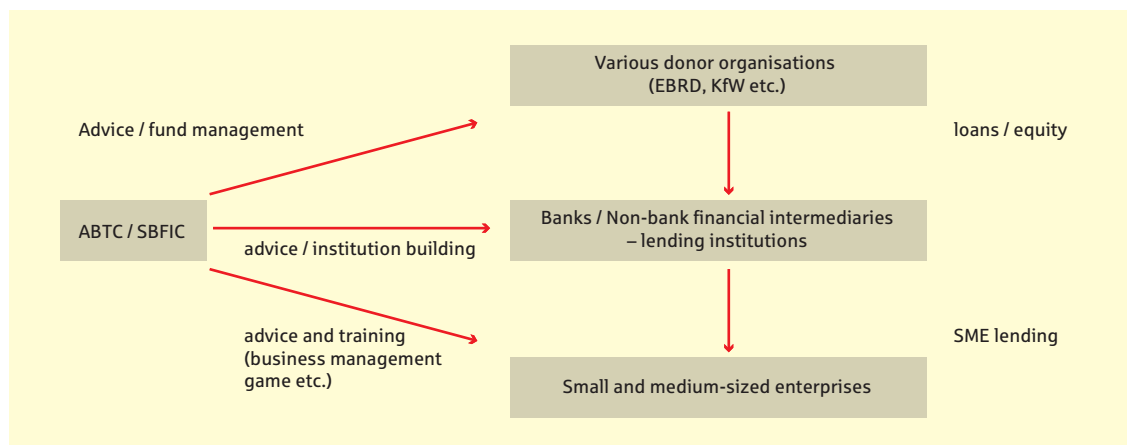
Various donor organisations
(EBRD, KfW etc.)

Advice / fund management

loans / equity

ABTC / SBFIC

Banks / Non-bank financial intermediaries – lending institutions

advice / institution building

advice and training (business management game etc.)

SME lending

Small and medium-sized enterprises